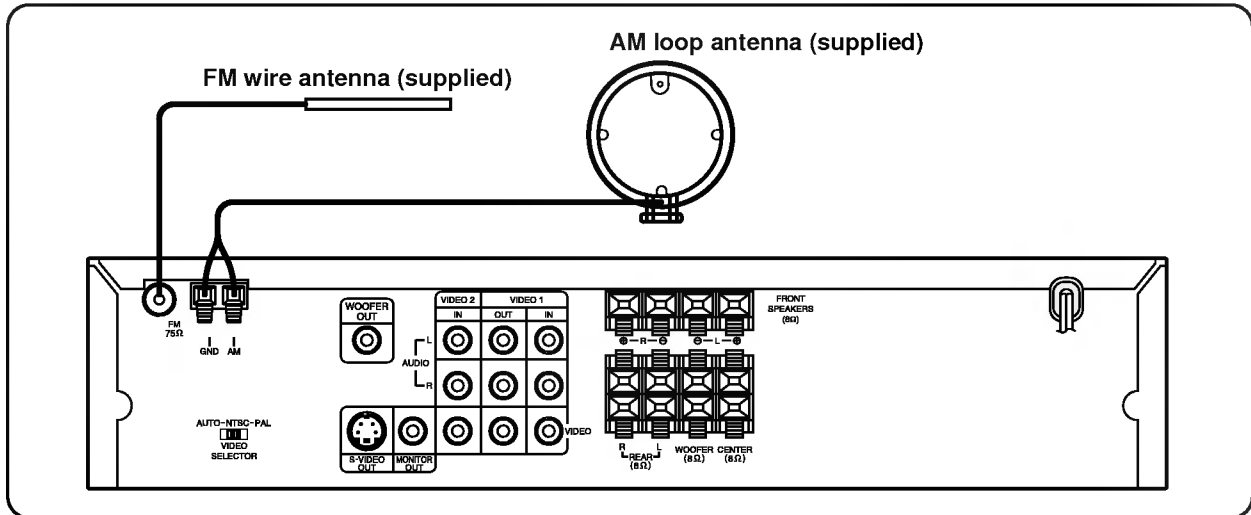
AM loop antenna (supplied)

FM wire antenna (supplied)

FM
75Ω

GND AM

WOOFER OUT

VIDEO 2
IN

VIDEO 1
OUT IN

AUDIO
L
R

VIDEO

AUTO-NTSC-PAL
VIDEO SELECTOR

S-VIDEO OUT

MONITOR OUT

FRONT SPEAKERS (8Ω)

⊕ — R — ⊖ ⊖ — L — ⊕

R L
REAR (8Ω)

WOOFER (8Ω)

CENTER (8Ω)